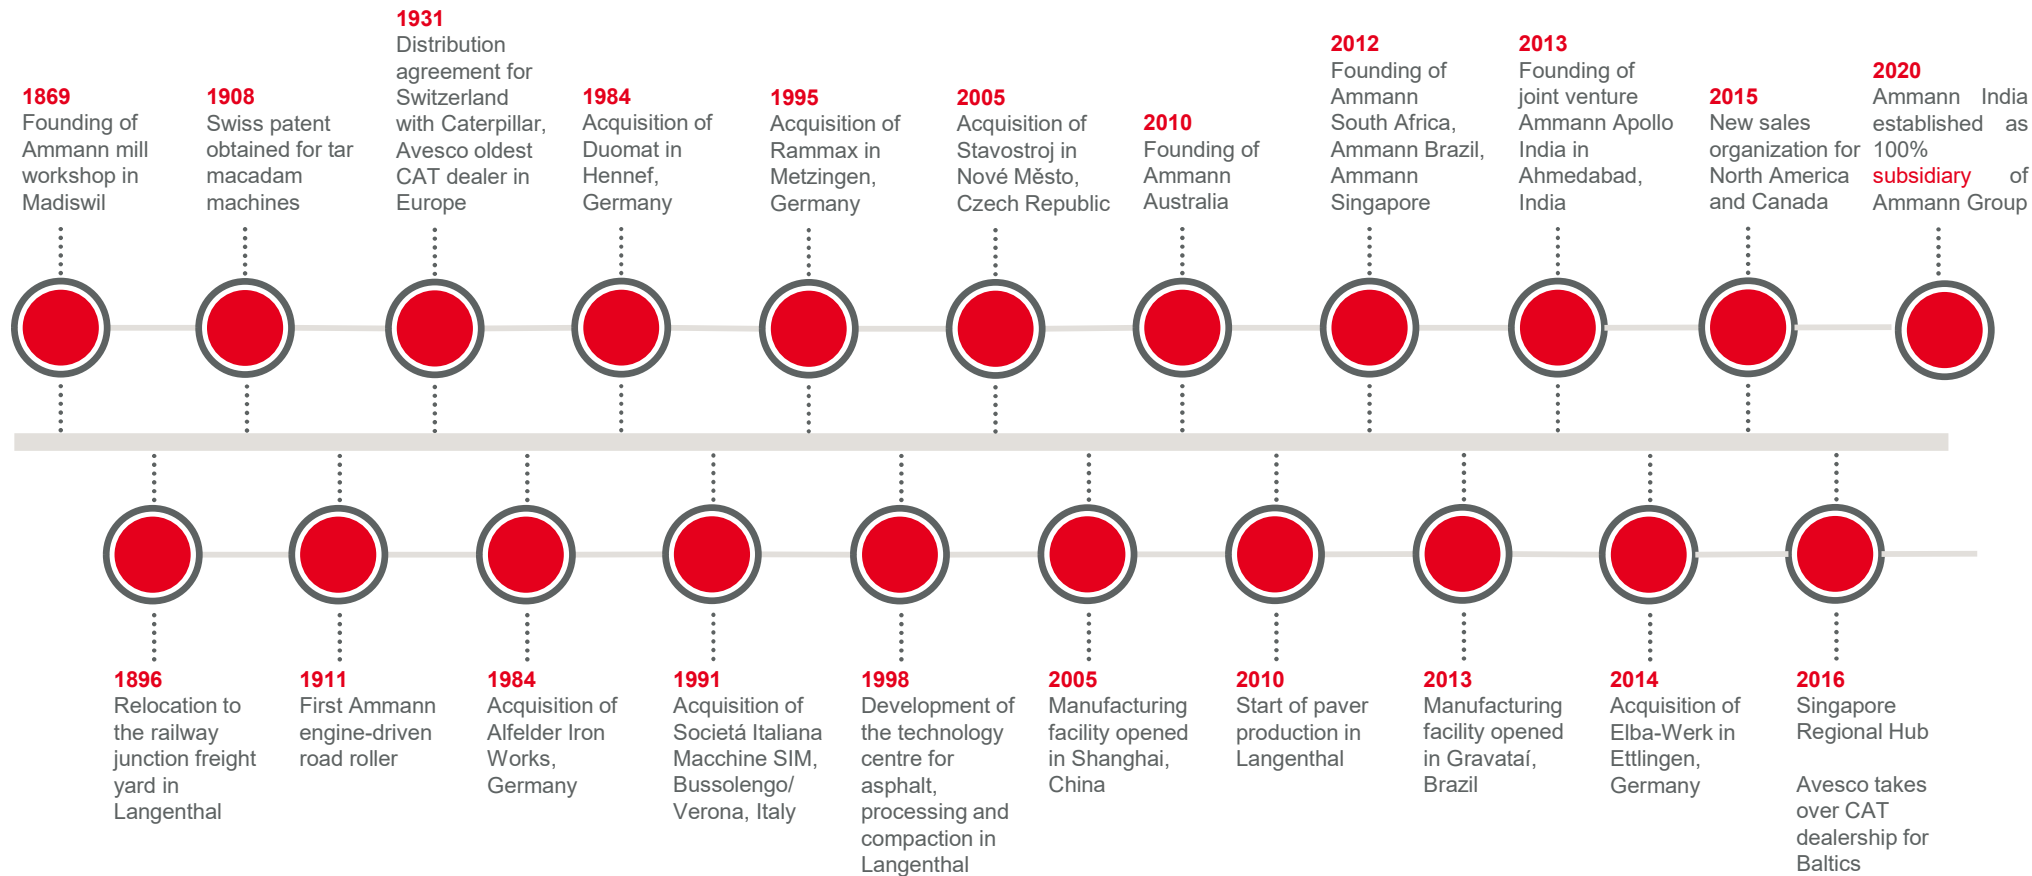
1869
Founding of Ammann mill workshop in Madiswil

1908
Swiss patent obtained for tar macadam machines

1931
Distribution agreement for Switzerland with Caterpillar, Avesco oldest CAT dealer in Europe

1984
Acquisition of Duomat in Hennef, Germany

1995
Acquisition of Rammax in Metzingen, Germany

2005
Acquisition of Stavostroj in Nové Město, Czech Republic

2010
Founding of Ammann Australia

2012
Founding of Ammann South Africa, Ammann Brazil, Ammann Singapore

2013
Founding of joint venture Ammann Apollo India in Ahmedabad, India

2015
New sales organization for North America and Canada

2020
Ammann India established as 100% subsidiary of Ammann Group

1896
Relocation to the railway junction freight yard in Langenthal

1911
First Ammann engine-driven road roller

1984
Acquisition of Alfelder Iron Works, Germany

1991
Acquisition of Societá Italiana Macchine SIM, Bussolengo/ Verona, Italy

1998
Development of the technology centre for asphalt, processing and compaction in Langenthal

2005
Manufacturing facility opened in Shanghai, China

2010
Start of paver production in Langenthal

2013
Manufacturing facility opened in Gravataí, Brazil

2014
Acquisition of Elba-Werk in Ettlingen, Germany

2016
Singapore Regional Hub

Avesco takes over CAT dealership for Baltics